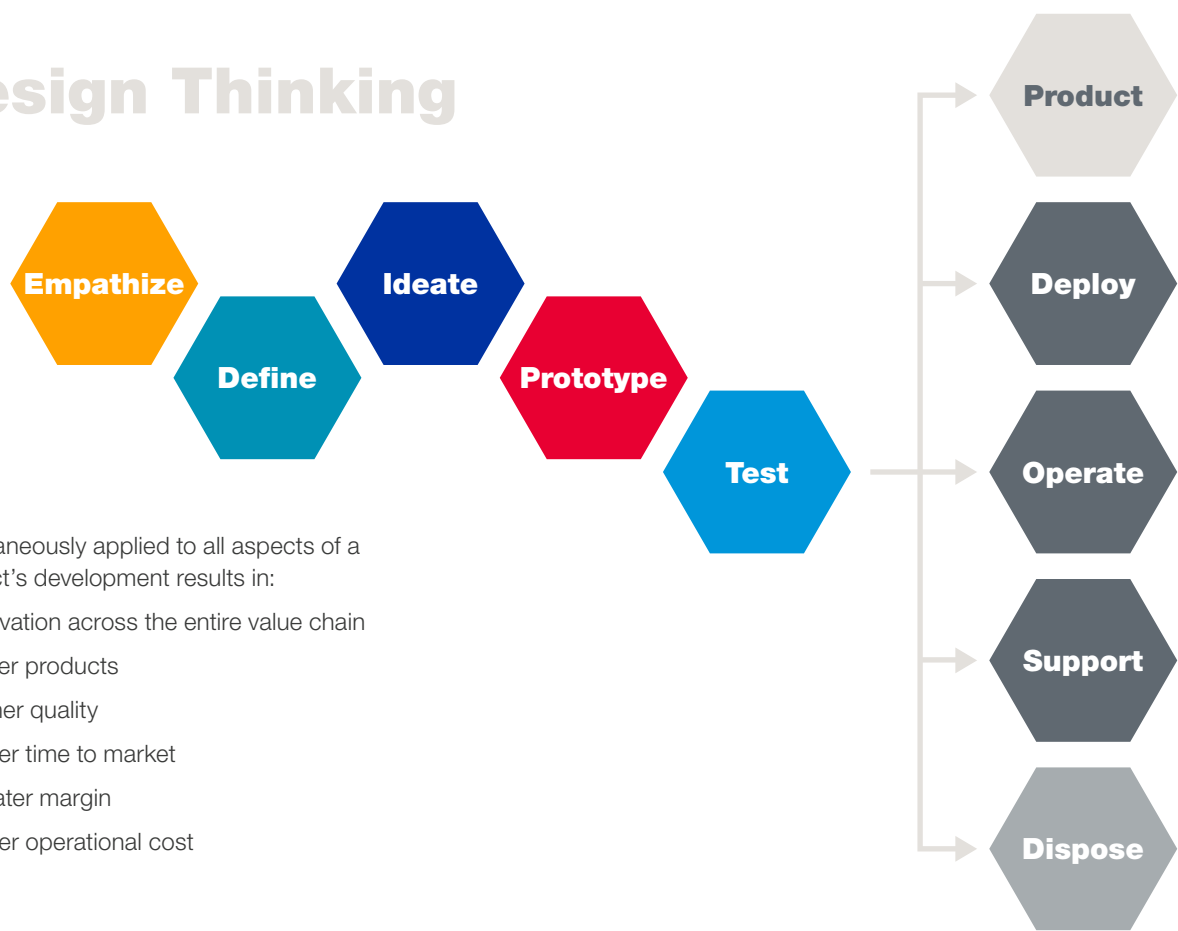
esign Thinking

Empathize

Define

Ideate

Prototype

Test

Product

Deploy

Operate

Support

Dispose

aneously applied to all aspects of a ct's development results in:

vation across the entire value chain

er products

her quality

er time to market

ater margin

er operational cost